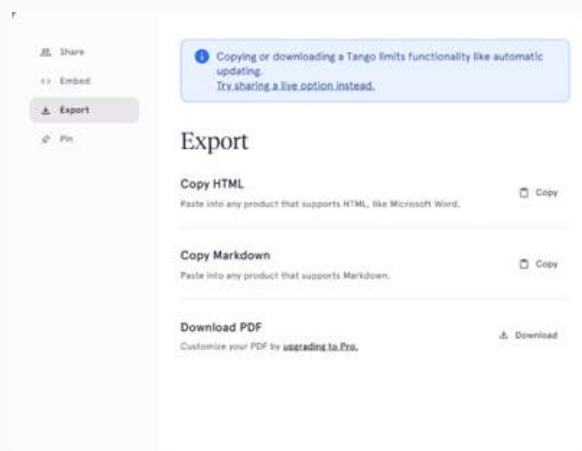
Share
Embed
Export
Pin

Copying or downloading a Tango limits functionality like automatic updating.
Try sharing a live option instead.

Export

Copy HTML
Paste into any product that supports HTML, like Microsoft Word.
Copy

Copy Markdown
Paste into any product that supports Markdown.
Copy

Download PDF
Customize your PDF by upgrading to Pro.
Download